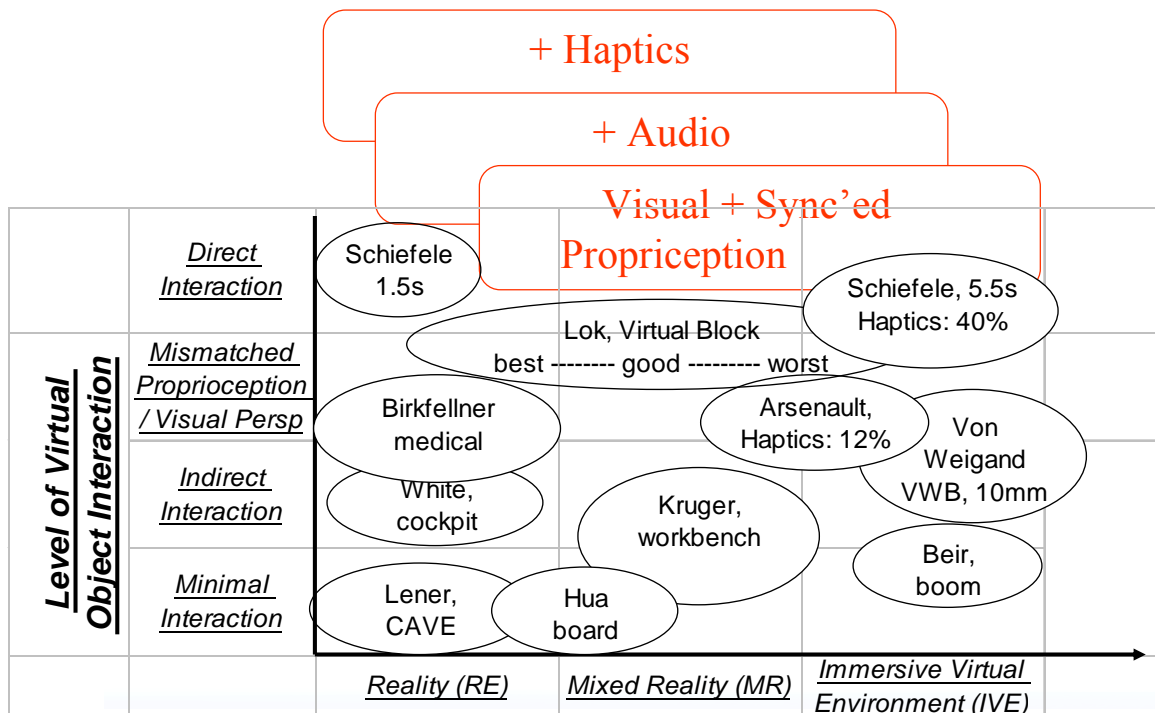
+ Haptics

+ Audio

Visual + Sync'ed Propriception

Level of Virtual Object Interaction

Direct Interaction

Mismatched Proprioception / Visual Persp

Indirect Interaction

Minimal Interaction

Schiefele 1.5s

Schiefele, 5.5s Haptics: 40%

Lok, Virtual Block best -------- good --------- worst

Birkfellner medical

Arsenault, Haptics: 12%

Von Weigand VWB, 10mm

White, cockpit

Kruger, workbench

Beir, boom

Lener, CAVE

Hua board

Reality (RE)

Mixed Reality (MR)

Immersive Virtual Environment (IVE)